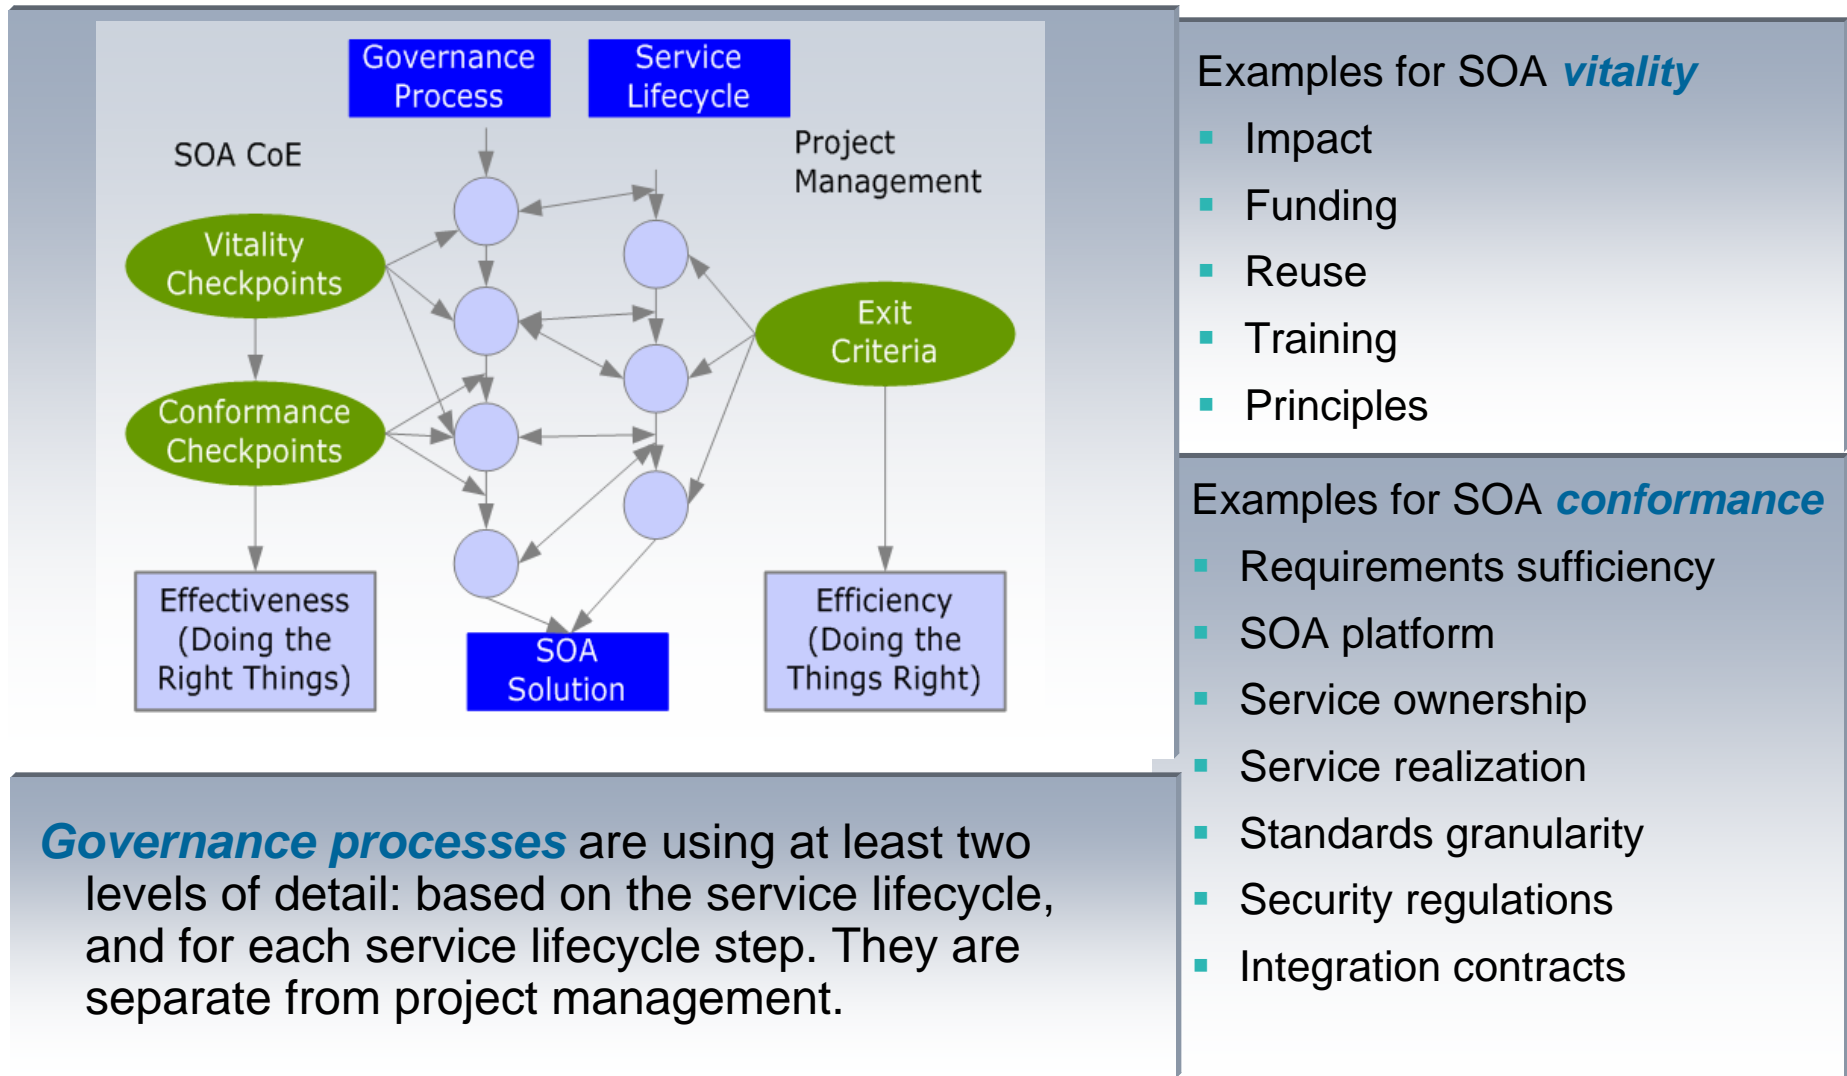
Governance Process

Service Lifecycle

SOA CoE

Project Management

Vitality Checkpoints

Exit Criteria

Conformance Checkpoints

Effectiveness (Doing the Right Things)

SOA Solution

Efficiency (Doing the Things Right)

Governance processes are using at least two levels of detail: based on the service lifecycle, and for each service lifecycle step. They are separate from project management.

Examples for SOA vitality
- Impact
- Funding
- Reuse
- Training
- Principles

Examples for SOA conformance
- Requirements sufficiency
- SOA platform
- Service ownership
- Service realization
- Standards granularity
- Security regulations
- Integration contracts